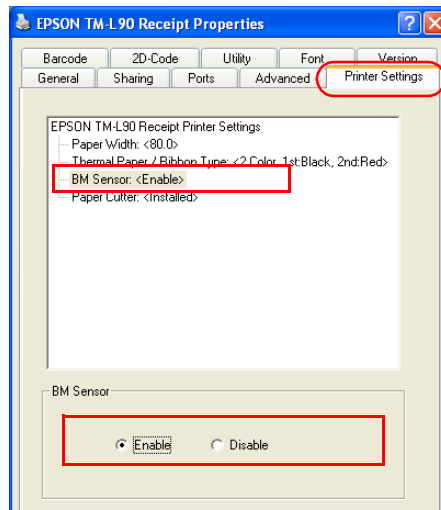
EPSON TM-L90 Receipt Properties

?
X

Barcode
2D-Code
Utility
Font
Version
General
Sharing
Ports
Advanced
Printer Settings

EPSON TM-L90 Receipt Printer Settings
Paper Width: <80.0>
Thermal Paper / Ribbon Type: <2 Color, 1st:Black, 2nd:Red>
BM Sensor: <Enable>
Paper Cutter: <Installed>

BM Sensor

Enable
Disable